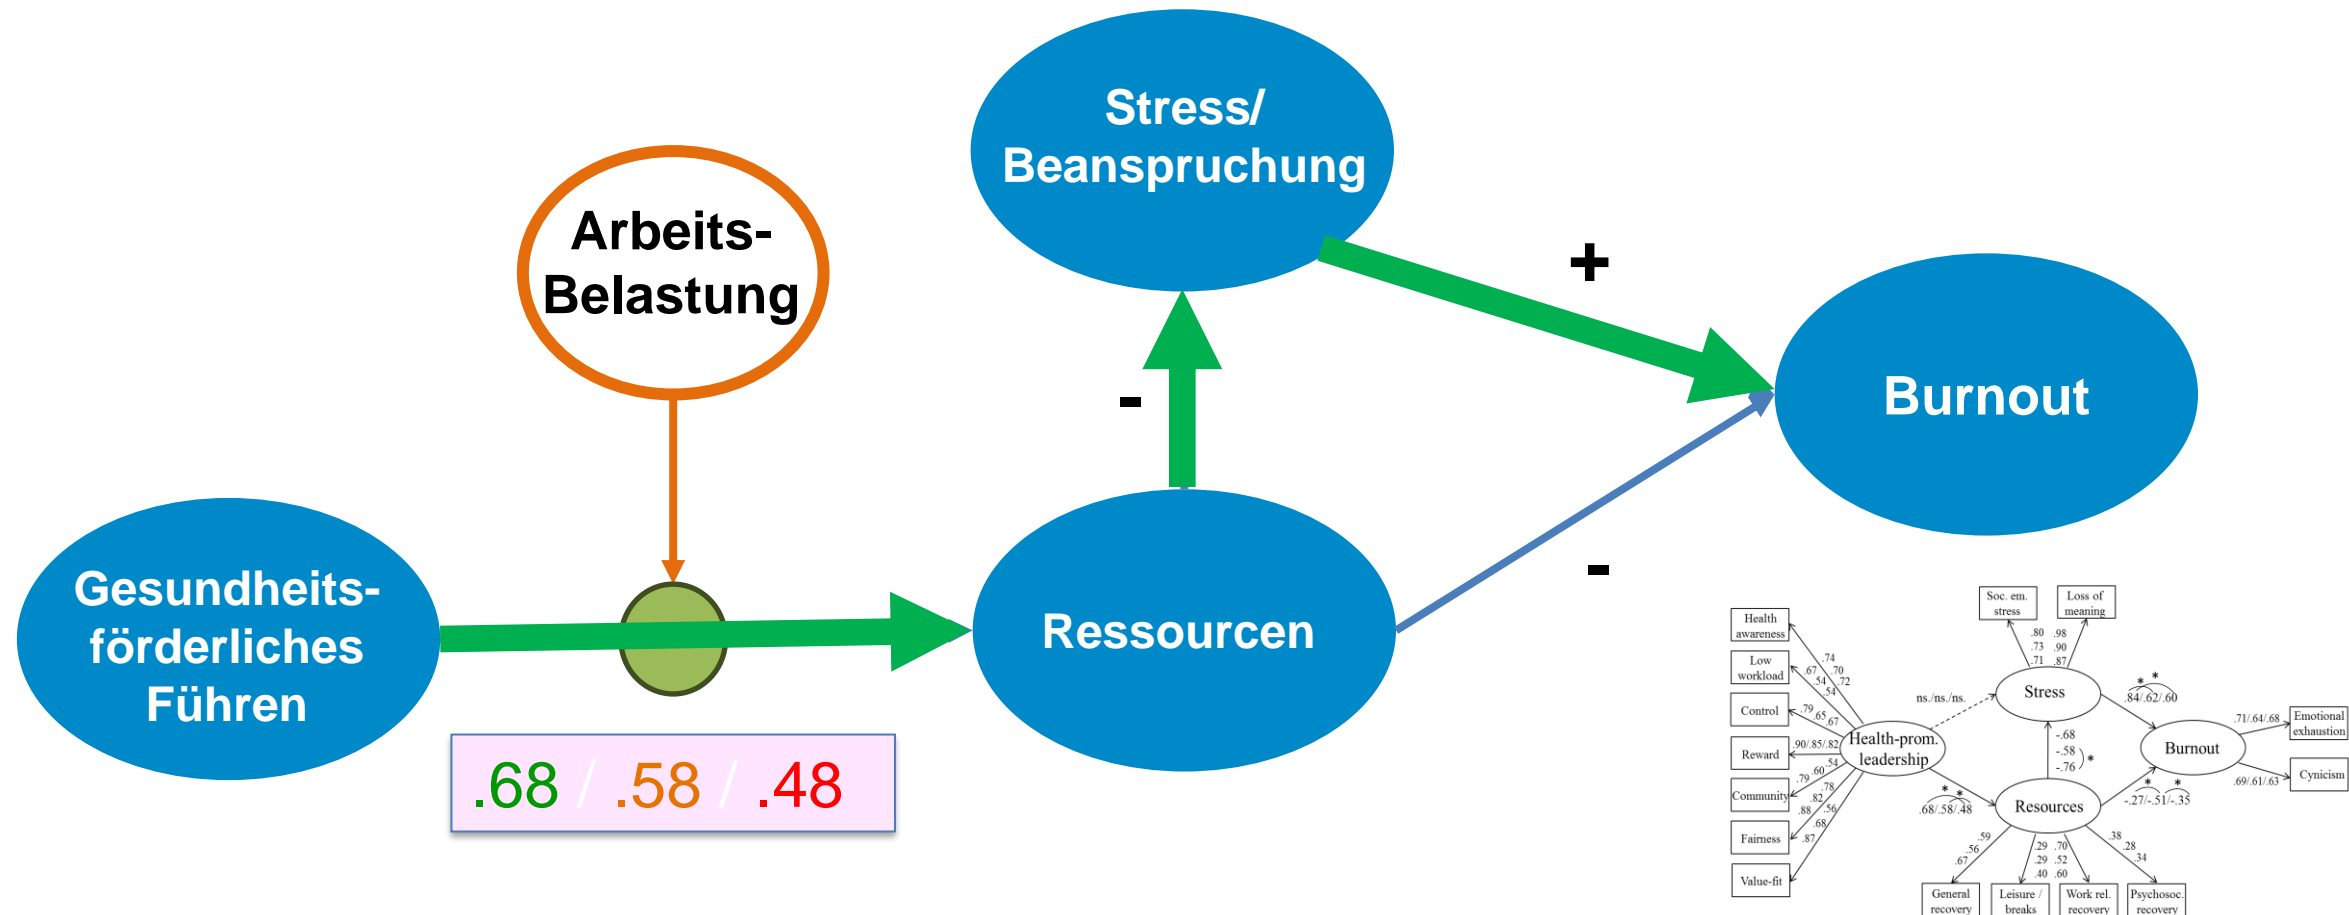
Stress/
Beanspruchung

Arbeits-
Belastung

+

-

Burnout

-

Gesundheits-
förderliches
Führen

Ressourcen

.68 / .58 / .48

Health awareness
Low workload
Control
Reward
Community
Fairness
Value-fit

.74 .70 .72
.67 .54 .54
.79 .65 .67
.90/.85/.82
.79 .60 .54
.88 .82 .78
.87 .68 .56

Health-prom. leadership

Soc. em. stress
Loss of meaning
.80 .73 .71
.98 .90 .87

ns./ns./ns.

Stress

* *
.84/.62/.60

-.68
-.58
-.76 *

* *
.68/.58/.48

Resources

* *
-.27/-.51/-.35

Burnout

.71/.64/.68
.69/.61/.63
Emotional exhaustion
Cynicism

.59 .56 .67
.29 .29 .40
.70 .52 .60
.38 .28 .34

General recovery
Leisure / breaks
Work rel. recovery
Psychosoc. recovery